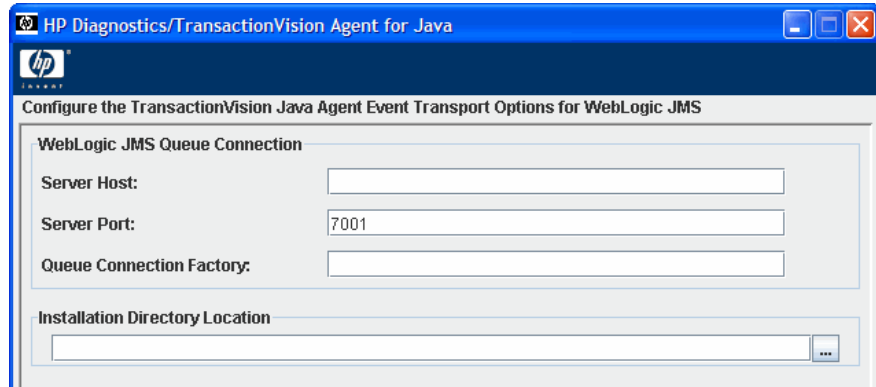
HP Diagnostics/TransactionVision Agent for Java

hp invent

Configure the TransactionVision Java Agent Event Transport Options for WebLogic JMS

WebLogic JMS Queue Connection

Server Host:

Server Port: 7001

Queue Connection Factory:

Installation Directory Location

...